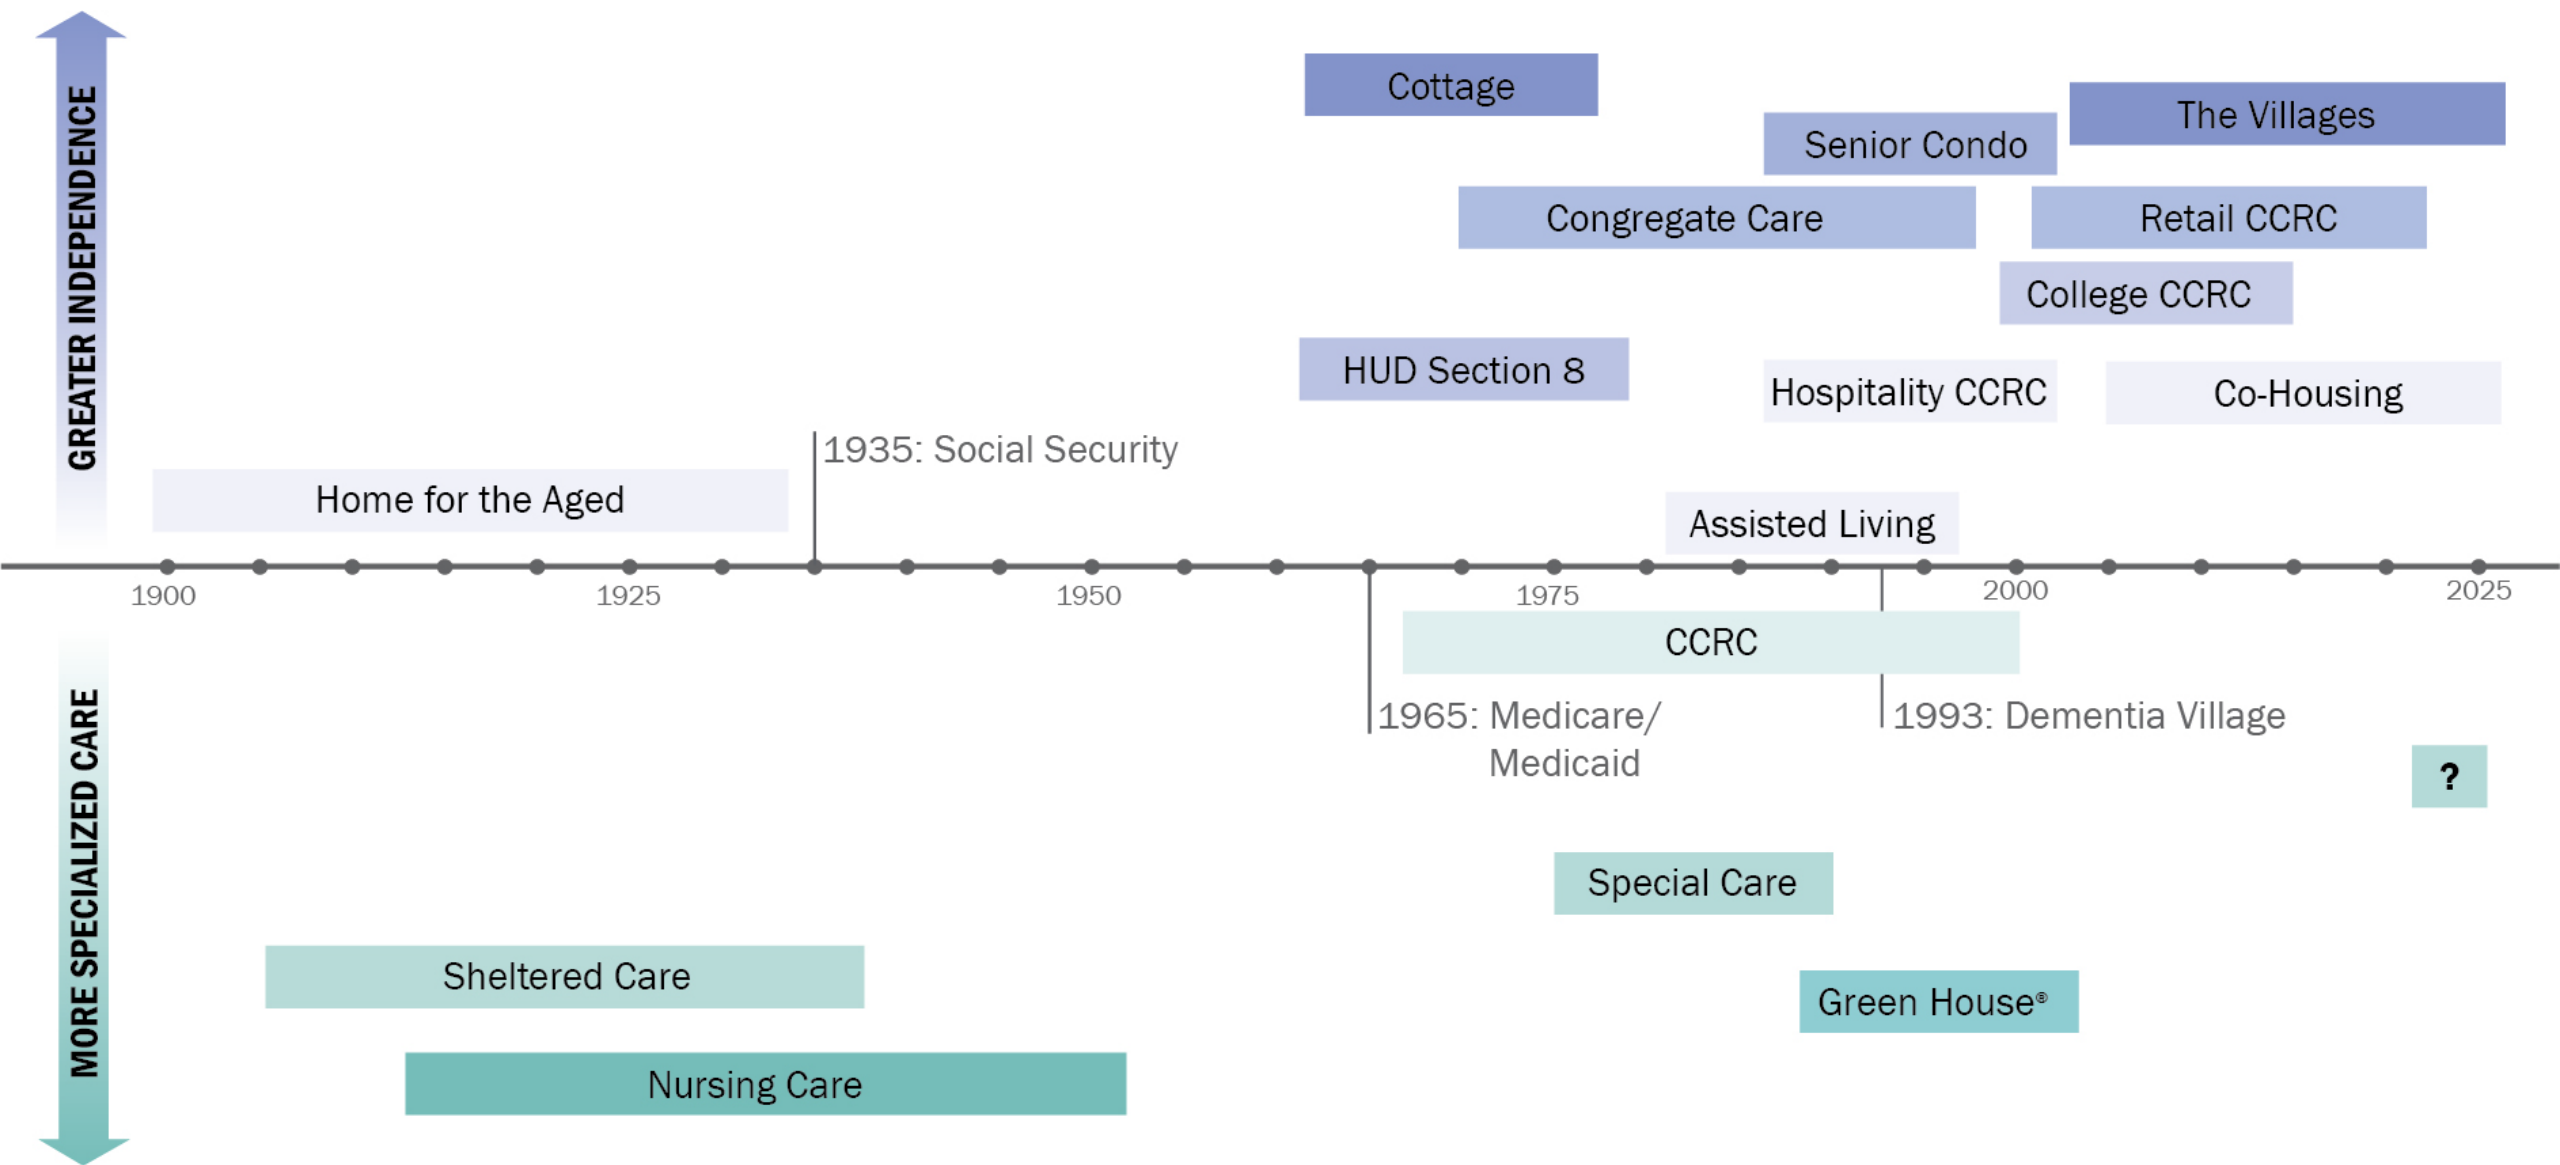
GREATER INDEPENDENCE

Cottage

The Villages

Senior Condo

Congregate Care

Retail CCRC

College CCRC

HUD Section 8

Hospitality CCRC

Co-Housing

1935: Social Security

Home for the Aged

Assisted Living

1900 1925 1950 1975 2000 2025

CCRC

1965: Medicare/ Medicaid

1993: Dementia Village

?

MORE SPECIALIZED CARE

Special Care

Sheltered Care

Green House®

Nursing Care